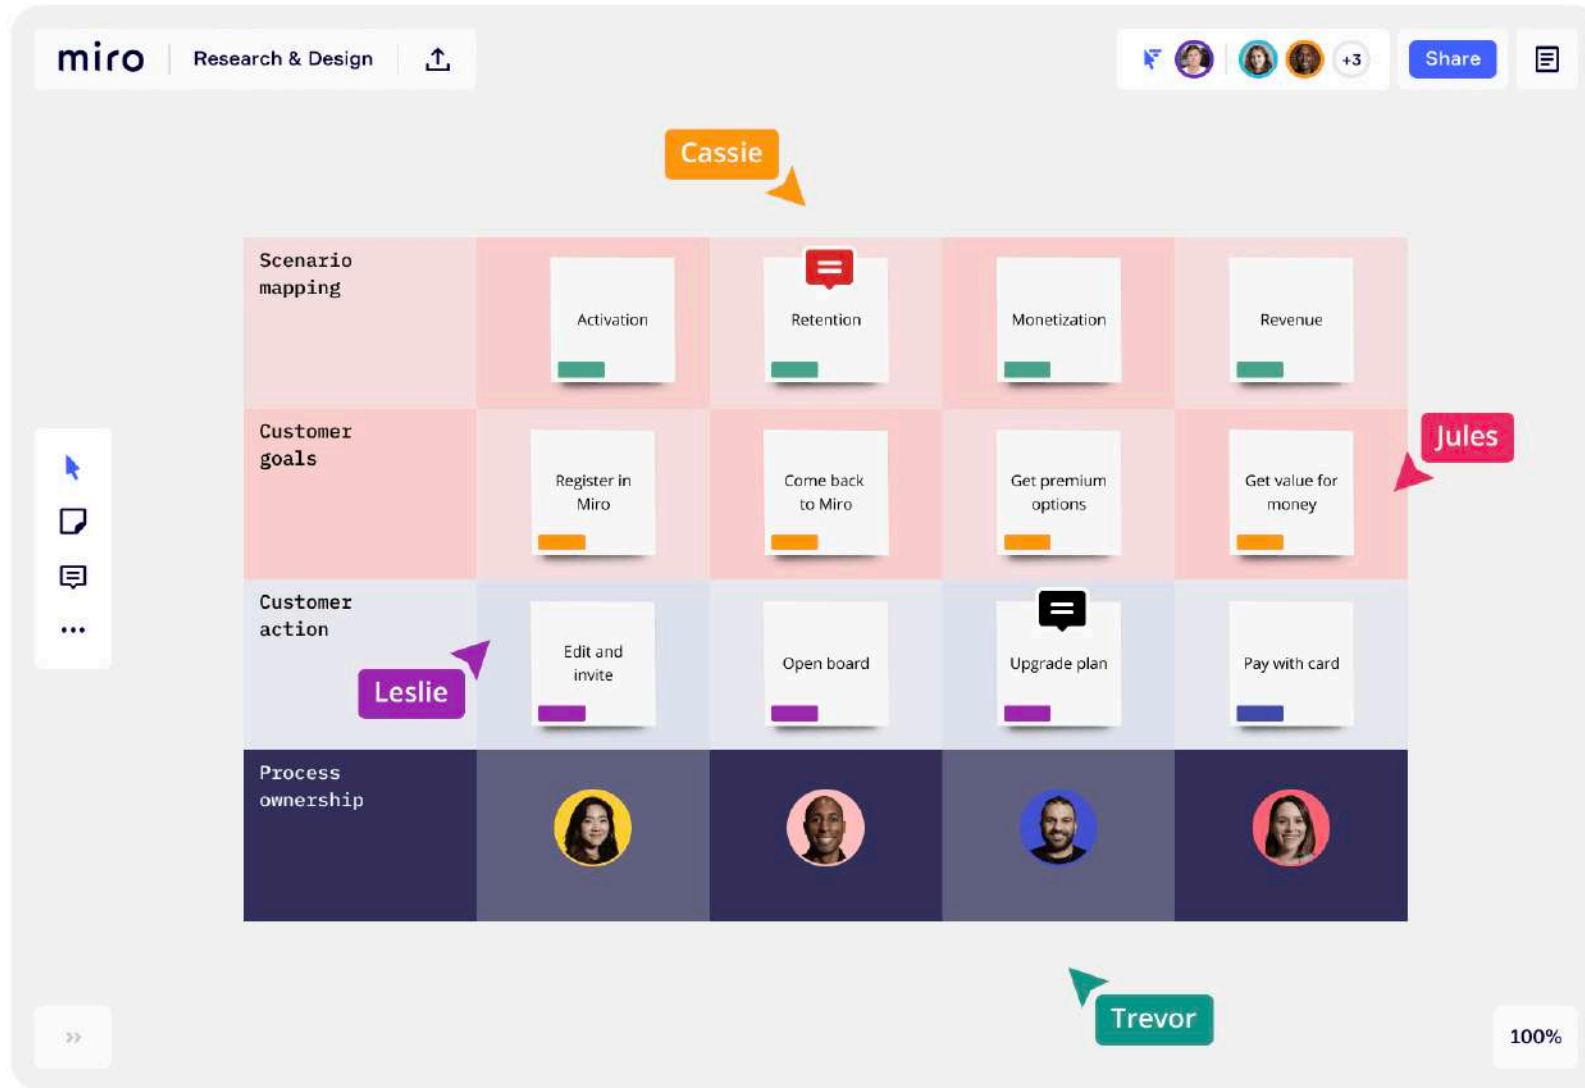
miro Research & Design

+3 Share

Cassie

| Scenario mapping | Activation | Retention | Monetization | Revenue |
|---|---|---|---|---|
| Customer goals | Register in Miro | Come back to Miro | Get premium options | Get value for money |
| Customer action | Edit and invite | Open board | Upgrade plan | Pay with card |
| Process ownership | | | | |

Jules

Leslie

Trevor

100%